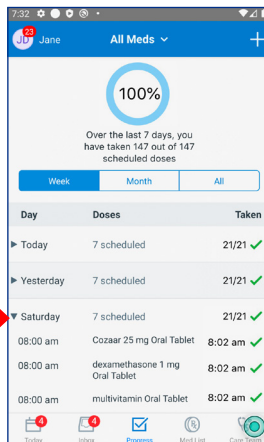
7:32

JD 23 Jane

All Meds

+

100%

Over the last 7 days, you have taken 147 out of 147 scheduled doses

Week

Month

All

| Day | Doses | Taken |
|---|---|---|
| ▶ Today | 7 scheduled | 21/21 ✓ |
| ▶ Yesterday | 7 scheduled | 21/21 ✓ |
| ▼ Saturday | 7 scheduled | 21/21 ✓ |
| 08:00 am | Cozaar 25 mg Oral Tablet | 8:02 am ✓ |
| 08:00 am | dexamethasone 1 mg Oral Tablet | 8:02 am ✓ |
| 08:00 am | multivitamin Oral Tablet | 8:02 am ✓ |

4 Today

4 Inbox

Progress

Med List

Care Team